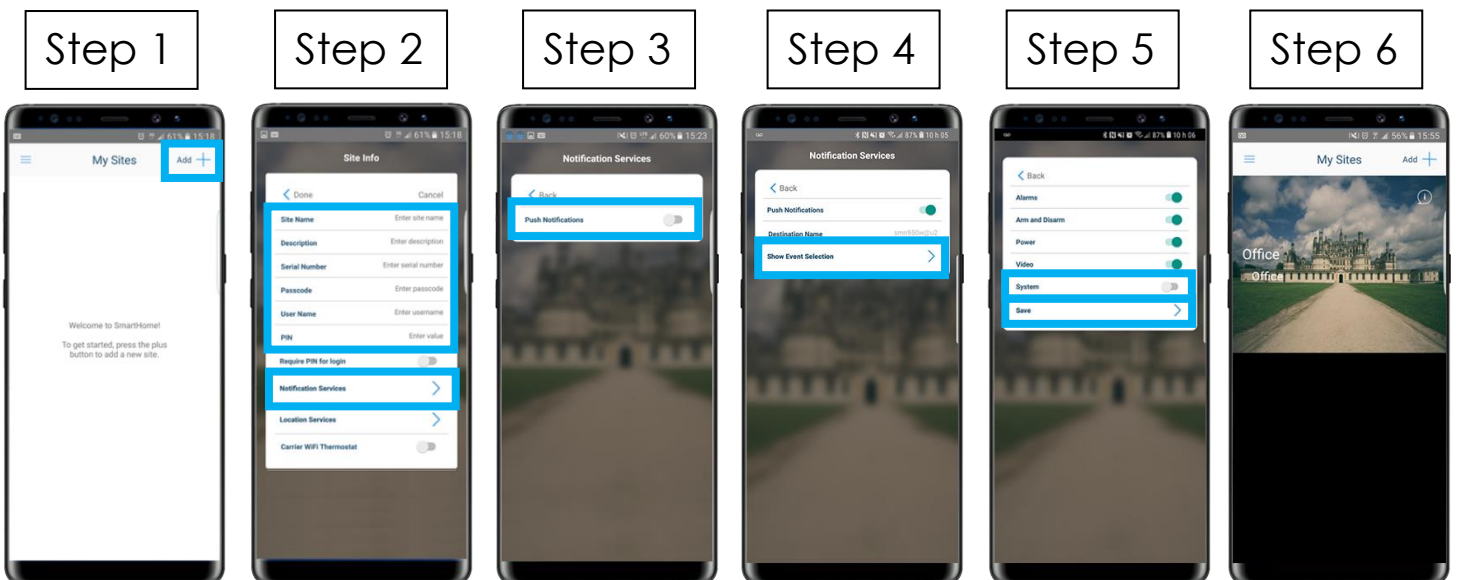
Step 1

61% 15:18

My Sites

Add +

Welcome to SmartHome!

To get started, press the plus button to add a new site.

Step 2

61% 15:18

Site Info

< Done

Cancel

Site Name

Enter site name

Description

Enter description

Serial Number

Enter serial number

Passcode

Enter passcode

User Name

Enter username

PIN

Enter value

Require PIN for login

Notification Services

Location Services

Carrier WiFi Thermostat

Step 3

60% 15:23

Notification Services

< Back

Push Notifications

Step 4

87% 10 h 05

Notification Services

< Back

Push Notifications

Destination Name

smr650w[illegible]

Show Event Selection

Step 5

87% 10 h 06

< Back

Alarms

Arm and Disarm

Power

Video

System

Save

Step 6

56% 15:55

My Sites

Add +

Office

Office